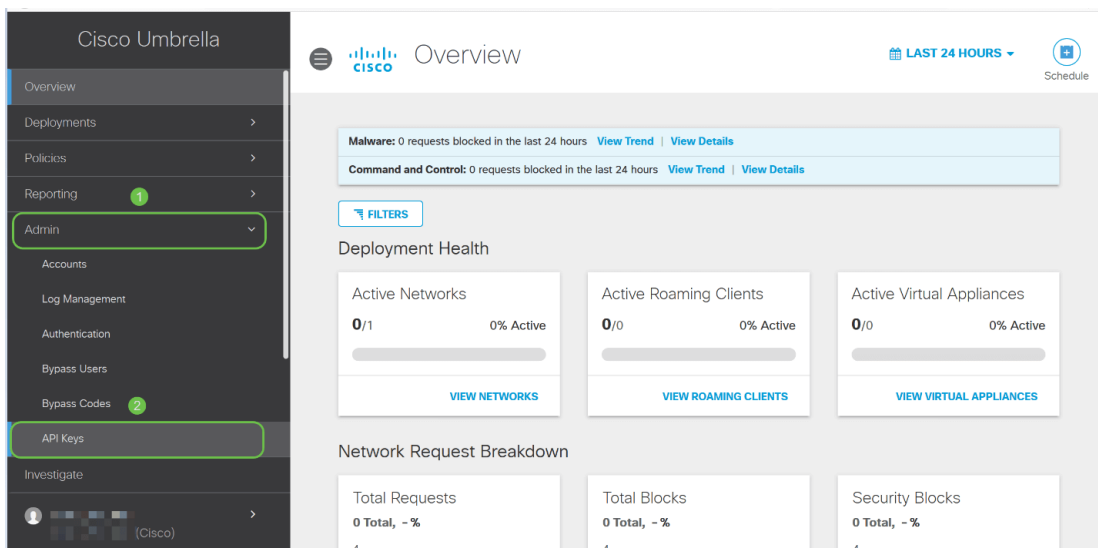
Cisco Umbrella

Overview

Deployments

Policies

Reporting

1

Admin

Accounts

Log Management

Authentication

Bypass Users

Bypass Codes

2

API Keys

Investigate

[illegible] (Cisco)

cisco Overview

LAST 24 HOURS

Schedule

Malware: 0 requests blocked in the last 24 hours View Trend | View Details

Command and Control: 0 requests blocked in the last 24 hours View Trend | View Details

FILTERS

Deployment Health

Active Networks
0/1 0% Active
VIEW NETWORKS

Active Roaming Clients
0/0 0% Active
VIEW ROAMING CLIENTS

Active Virtual Appliances
0/0 0% Active
VIEW VIRTUAL APPLIANCES

Network Request Breakdown

Total Requests
0 Total, - %

Total Blocks
0 Total, - %

Security Blocks
0 Total, - %